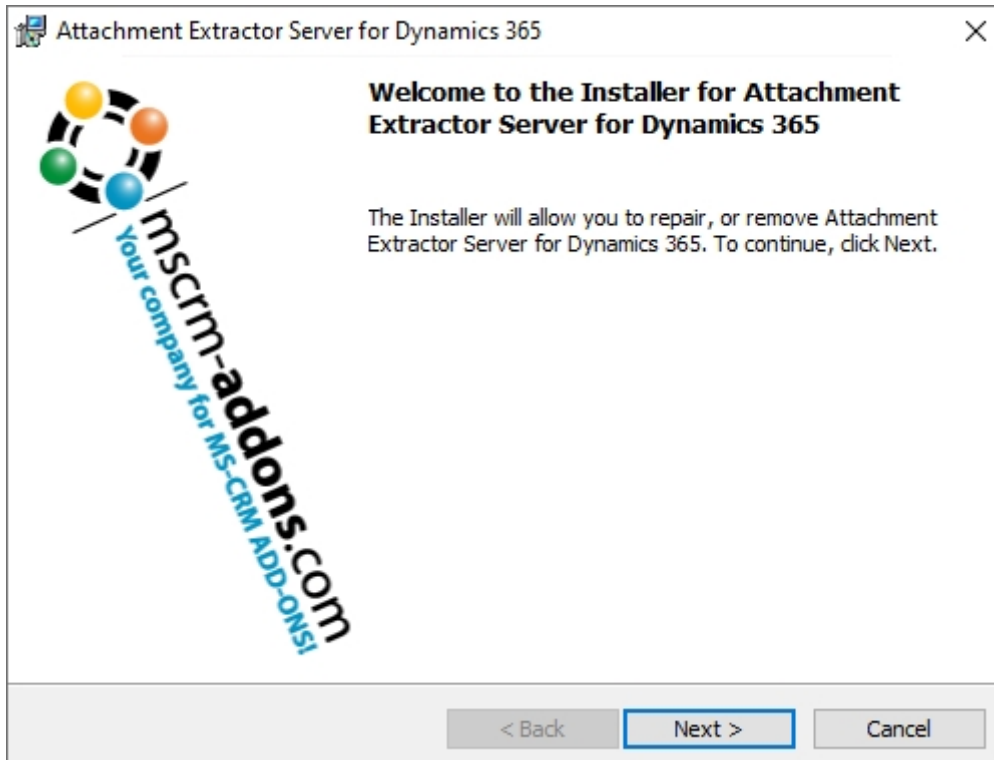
Attachment Extractor Server for Dynamics 365

mscrm-addons.com
Your company for MS-CRM ADD-ONS!

Welcome to the Installer for Attachment Extractor Server for Dynamics 365

The Installer will allow you to repair, or remove Attachment Extractor Server for Dynamics 365. To continue, click Next.

< Back
Next >
Cancel